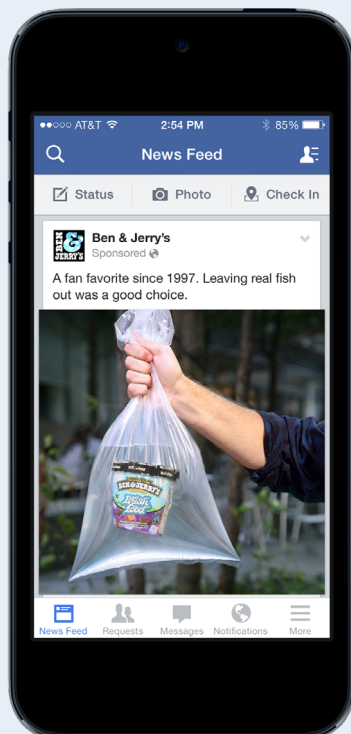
●●○○○ AT&T 2:54 PM 85%

News Feed

Status Photo Check In

BEN & JERRY'S

Ben & Jerry's
Sponsored

A fan favorite since 1997. Leaving real fish out was a good choice.

BEN & JERRY'S
Phish Food

News Feed Requests Messages Notifications More